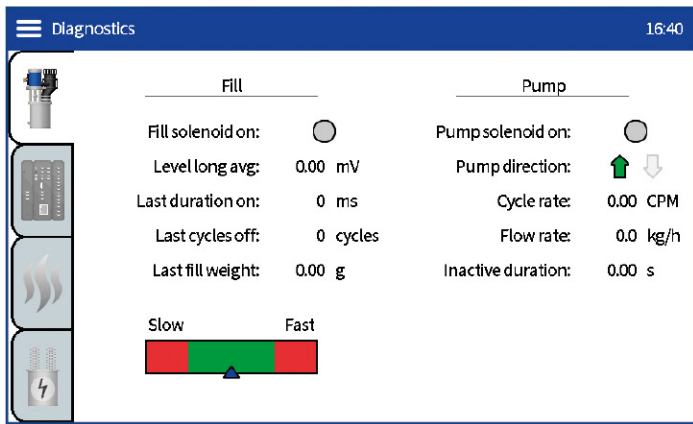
Diagnostics 16:40

Fill

Fill solenoid on:
Level long avg: 0.00 mV
Last duration on: 0 ms
Last cycles off: 0 cycles
Last fill weight: 0.00 g

Slow Fast

Pump

Pump solenoid on:
Pump direction:
Cycle rate: 0.00 CPM
Flow rate: 0.0 kg/h
Inactive duration: 0.00 s